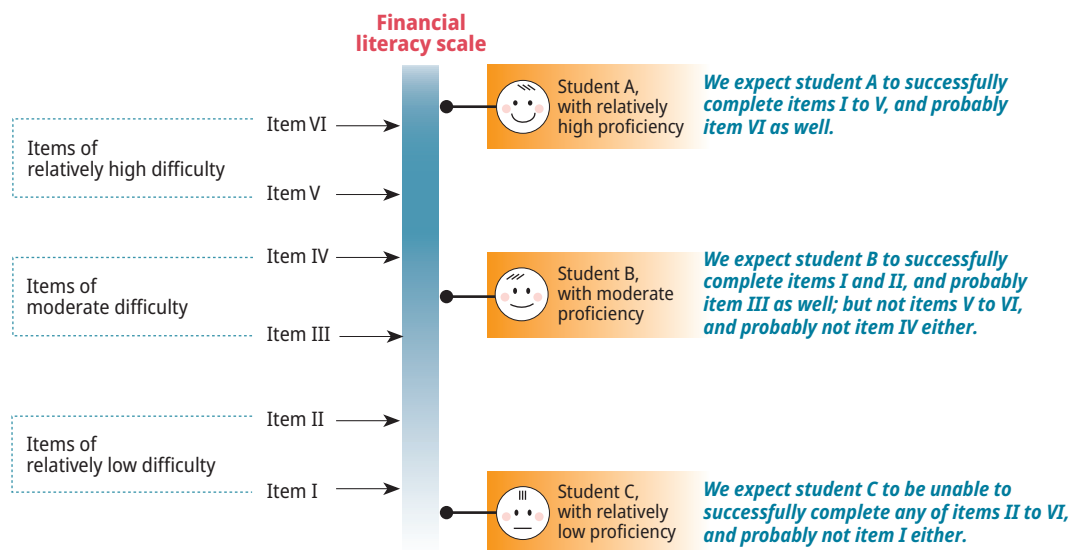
Financial literacy scale

Items of relatively high difficulty

Item VI

Item V

Items of moderate difficulty

Item IV

Item III

Items of relatively low difficulty

Item II

Item I

Student A, with relatively high proficiency

We expect student A to successfully complete items I to V, and probably item VI as well.

Student B, with moderate proficiency

We expect student B to successfully complete items I and II, and probably item III as well; but not items V to VI, and probably not item IV either.

Student C, with relatively low proficiency

We expect student C to be unable to successfully complete any of items II to VI, and probably not item I either.